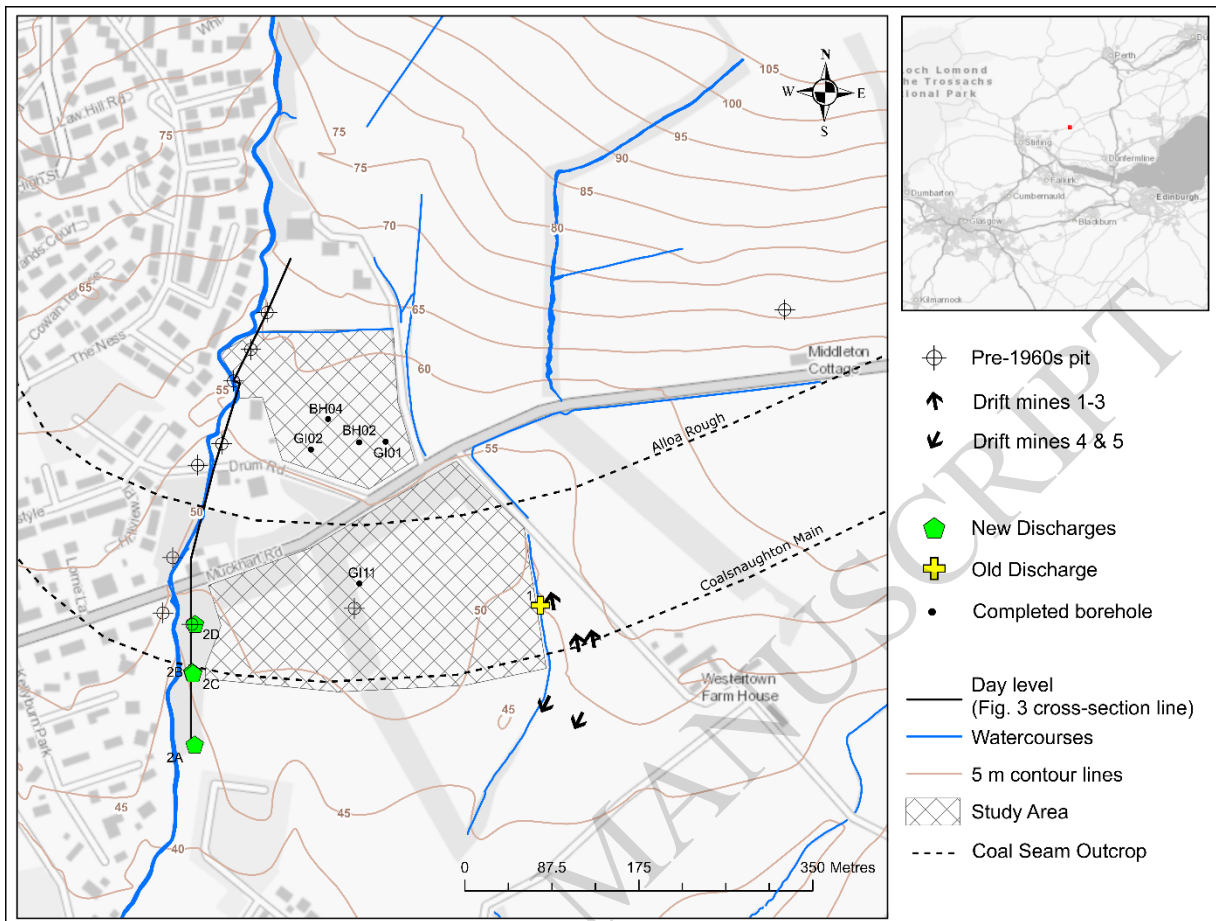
Whi
Law Hill Rd
75
High St
Cowan Court
65
Cowan Terrace
The Ness
55
Drum Rd
50
Muckhart Rd
Lorne
Kellyburn Park
45
40
75
75
70
65
60
55
50
45
45
105
100
95
90
85
80
N
S
W
E
BH04
GI02
BH02
GI01
GI11
2D
2B
2C
2A
1
Middleton Cottage
Alloa Rough
Coalsnaughton Main
Westertown Farm House
0 87.5 175 350 Metres

Loch Lomond the Trossachs National Park
Perth
Stirling
Dunfermline
Dumbarton
Falkirk
Cumbernauld
Glasgow
Edinburgh
Blackburn
Kilmarnock

Pre-1960s pit
Drift mines 1-3
Drift mines 4 & 5
New Discharges
Old Discharge
Completed borehole
Day level (Fig. 3 cross-section line)
Watercourses
5 m contour lines
Study Area
Coal Seam Outcrop

MANUSCRIPT